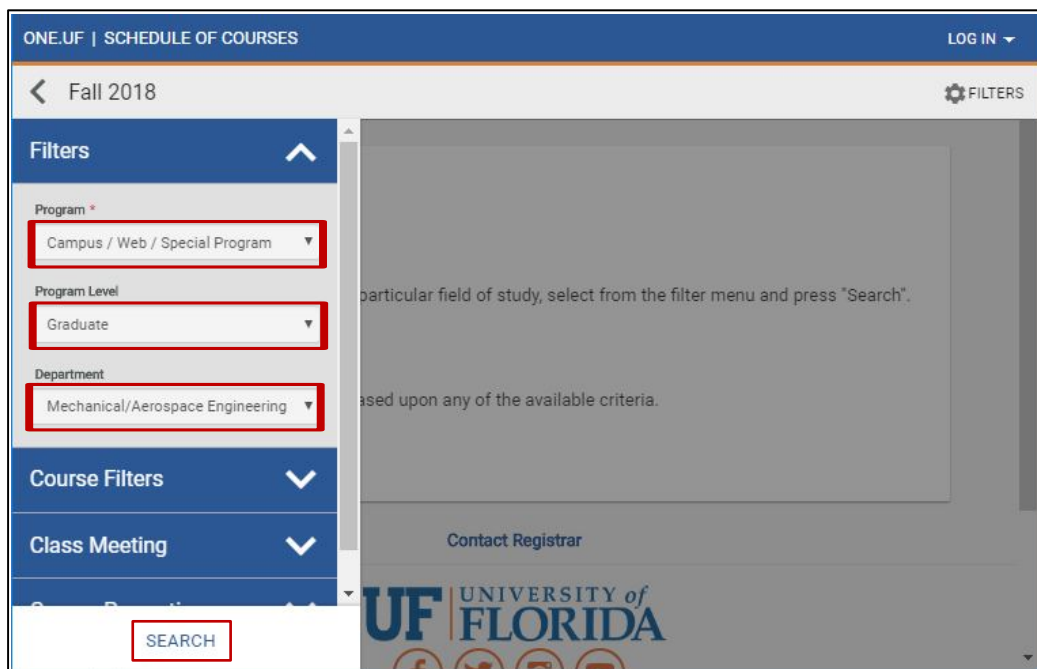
ONE.UF | SCHEDULE OF COURSES

LOG IN

Fall 2018

FILTERS

Filters

Program *

Campus / Web / Special Program

Program Level

Graduate

Department

Mechanical/Aerospace Engineering

Course Filters

Class Meeting

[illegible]

SEARCH

particular field of study, select from the filter menu and press "Search".

ased upon any of the available criteria.

Contact Registrar

UF UNIVERSITY of FLORIDA